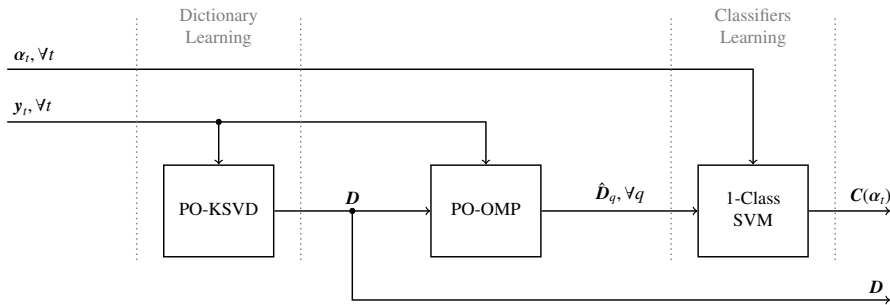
Dictionary Learning

Classifiers Learning

$\boldsymbol{\alpha}_t, \forall t$

$\boldsymbol{y}_t, \forall t$

PO-KSVD

$\boldsymbol{D}$

PO-OMP

$\hat{\boldsymbol{D}}_q, \forall q$

1-Class SVM

$\boldsymbol{C}(\boldsymbol{\alpha}_t)$

$\boldsymbol{D}$